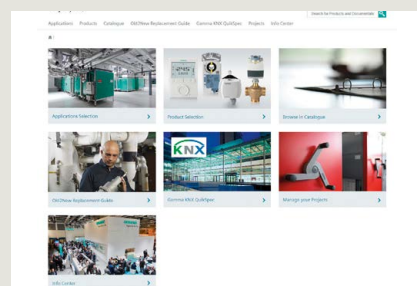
Applications Products Catalogue Old/New Replacement Guide Gamma KNX QuikSpec Projects Info Center

Search for Products and Documentation

Applications Selection

Product Selection

Browse in Catalogue

Old/New Replacement Guide

KNX

Gamma KNX QuikSpec

Manage your Projects

Info Center